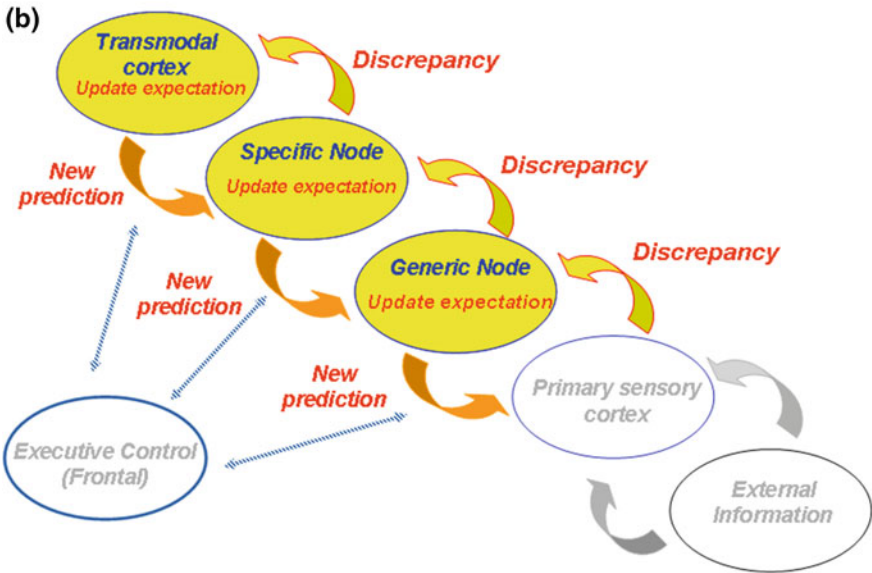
(b)

Transmodal cortex
Update expectation

Discrepancy

New prediction

Specific Node
Update expectation

Discrepancy

New prediction

Generic Node
Update expectation

Discrepancy

New prediction

Primary sensory cortex

Executive Control (Frontal)

External Information